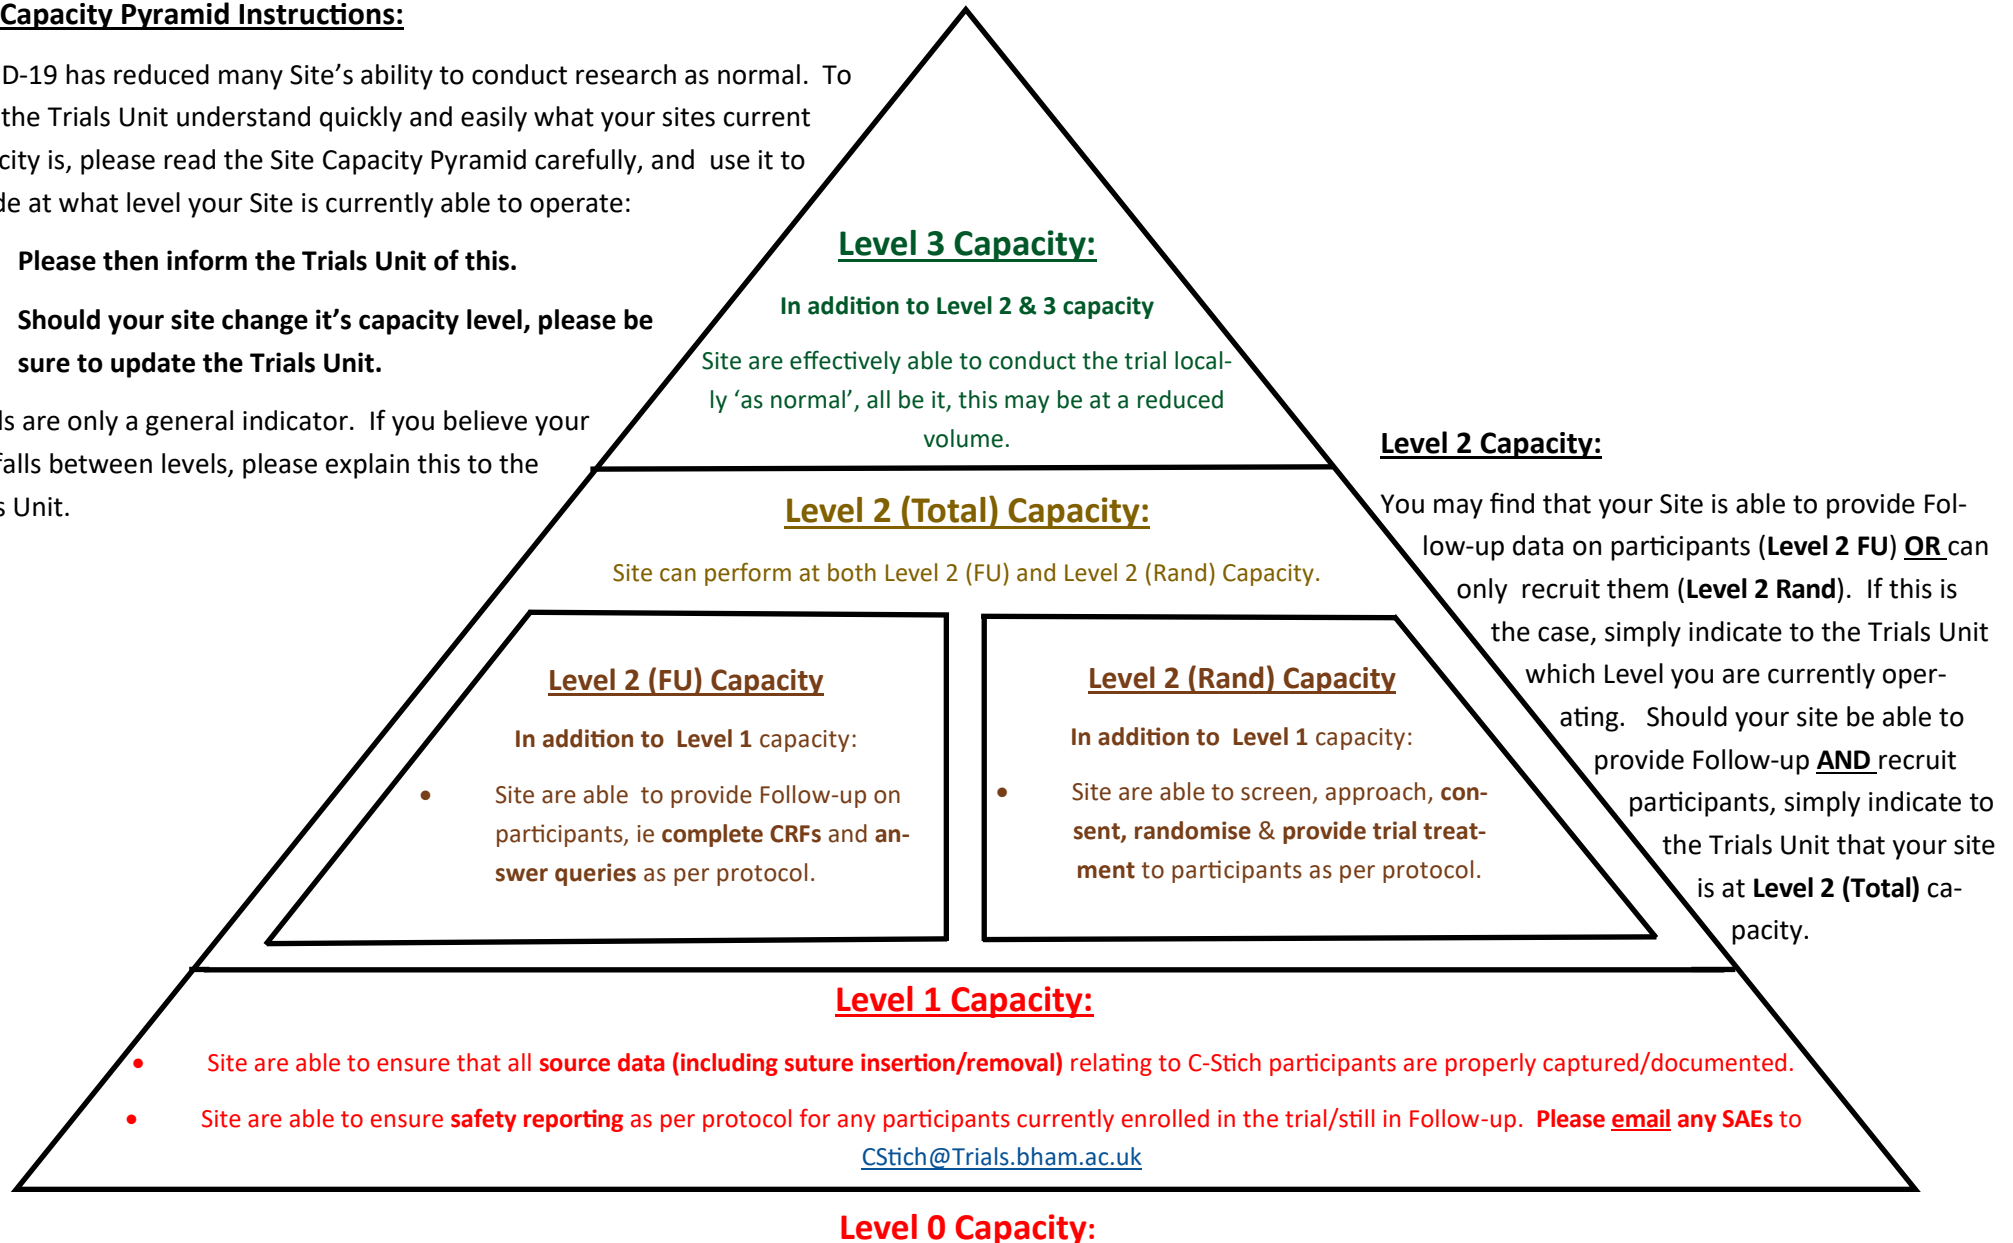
Capacity Pyramid Instructions:

D-19 has reduced many Site's ability to conduct research as normal. To the Trials Unit understand quickly and easily what your sites current city is, please read the Site Capacity Pyramid carefully, and use it to de at what level your Site is currently able to operate:

Please then inform the Trials Unit of this.

Should your site change it's capacity level, please be sure to update the Trials Unit.

ls are only a general indicator. If you believe your falls between levels, please explain this to the s Unit.

Level 3 Capacity:

In addition to Level 2 & 3 capacity

Site are effectively able to conduct the trial locally 'as normal', all be it, this may be at a reduced volume.

Level 2 (Total) Capacity:

Site can perform at both Level 2 (FU) and Level 2 (Rand) Capacity.

Level 2 (FU) Capacity

In addition to Level 1 capacity:

• Site are able to provide Follow-up on participants, ie complete CRFs and answer queries as per protocol.

Level 2 (Rand) Capacity

In addition to Level 1 capacity:

• Site are able to screen, approach, consent, randomise & provide trial treatment to participants as per protocol.

Level 2 Capacity:

You may find that your Site is able to provide Follow-up data on participants (Level 2 FU) OR can only recruit them (Level 2 Rand). If this is the case, simply indicate to the Trials Unit which Level you are currently operating. Should your site be able to provide Follow-up AND recruit participants, simply indicate to the Trials Unit that your site is at Level 2 (Total) capacity.

Level 1 Capacity:

• Site are able to ensure that all source data (including suture insertion/removal) relating to C-Stich participants are properly captured/documented.

• Site are able to ensure safety reporting as per protocol for any participants currently enrolled in the trial/still in Follow-up. Please email any SAEs to CStich@Trials.bham.ac.uk

Level 0 Capacity: